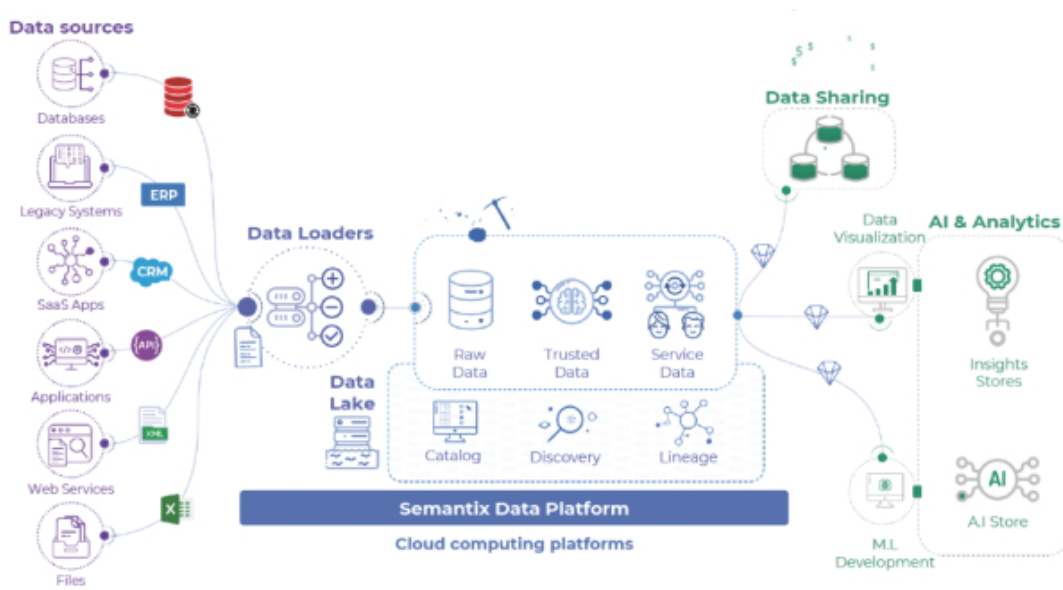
Data sources

Databases

Legacy Systems

SaaS Apps

Applications

Web Services

Files

ERP

CRM

API

XML

X

Data Loaders

Raw Data

Trusted Data

Service Data

Data Lake

Catalog

Discovery

Lineage

Semantix Data Platform

Cloud computing platforms

Data Sharing

Data Visualization

AI & Analytics

Insights Stores

AI

A.I Store

M.L Development